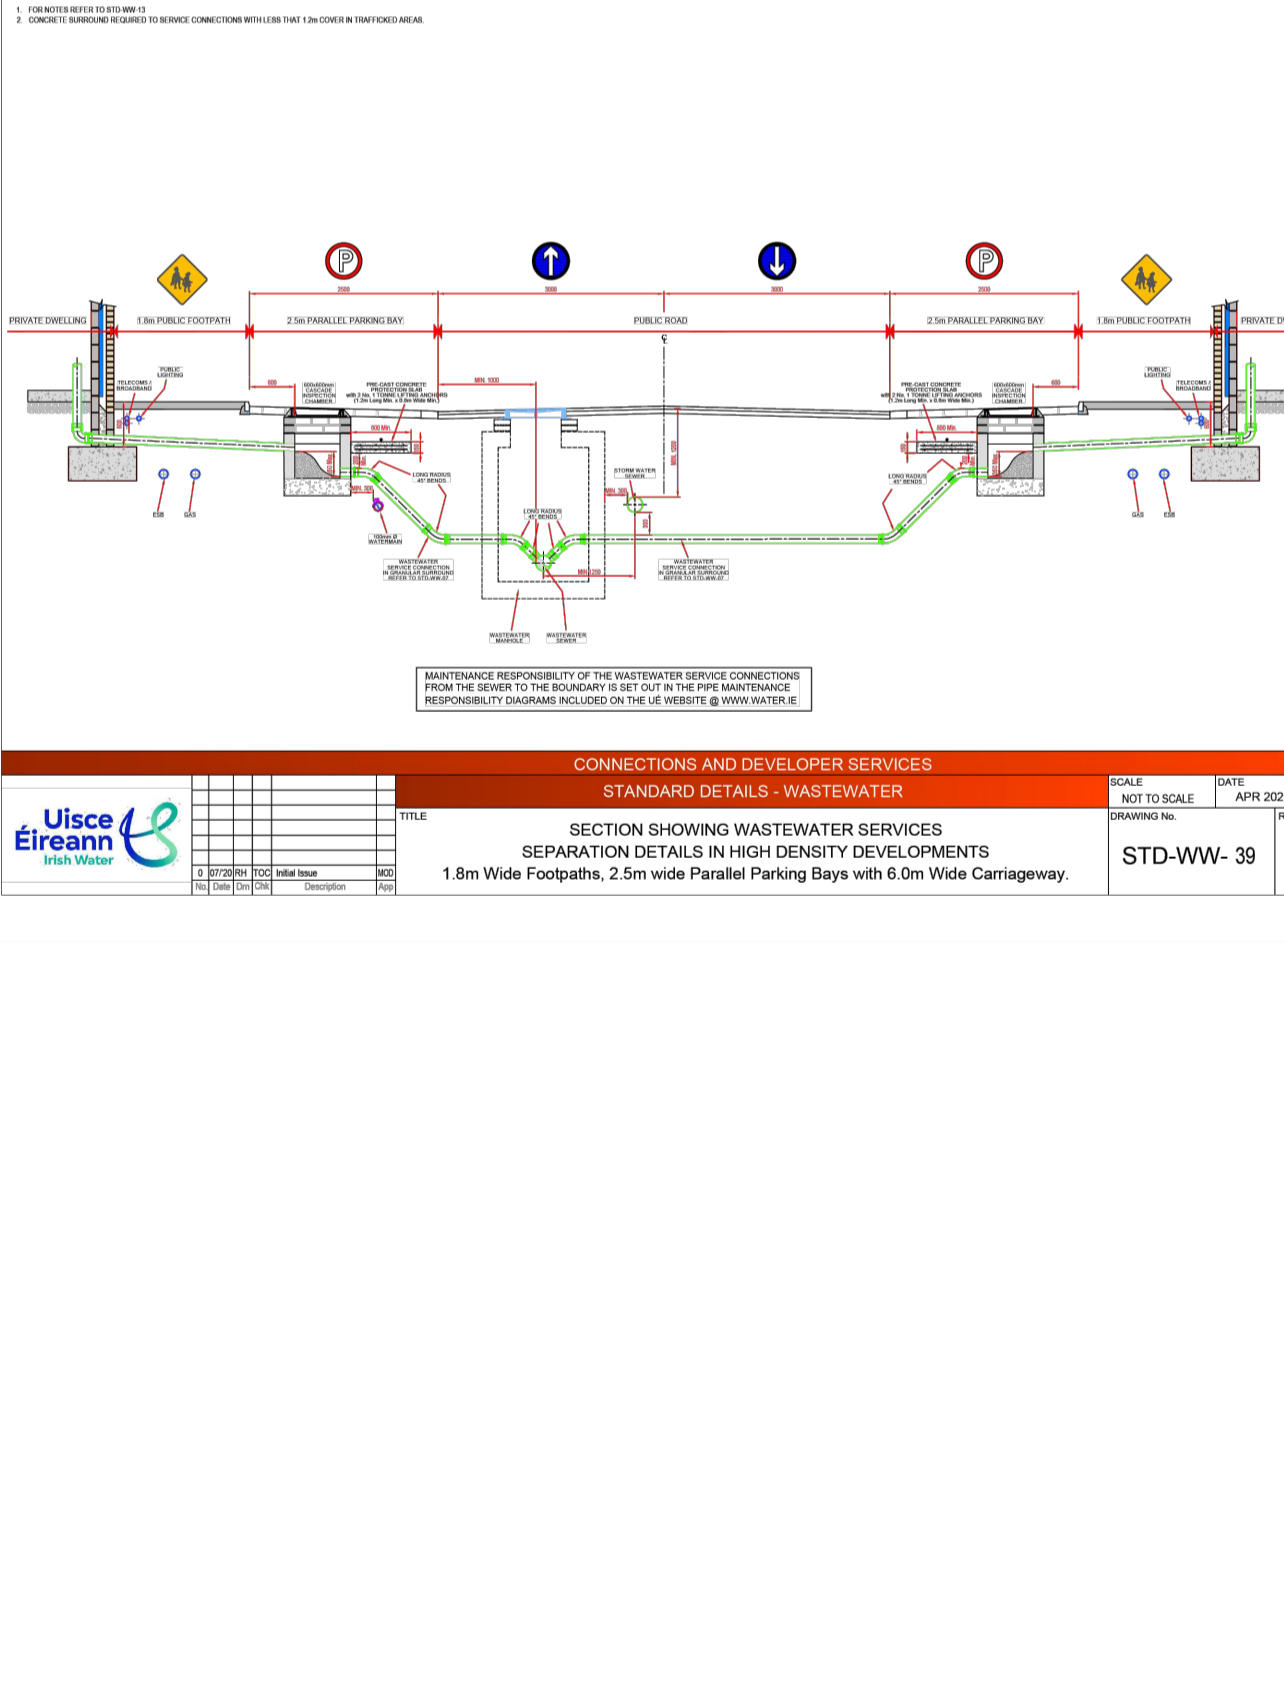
1. FOR NOTES REFER TO STD-WW-13
2. CONCRETE SURROUND REQUIRED TO SERVICE CONNECTIONS WITH LESS THAT 1.2m COVER IN TRAFFICKED AREAS.

2500 3000 3000 2500

PRIVATE DWELLING 1.8m PUBLIC FOOTPATH 2.5m PARALLEL PARKING BAY PUBLIC ROAD 2.5m PARALLEL PARKING BAY 1.8m PUBLIC FOOTPATH PRIVATE D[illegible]

℄

PUBLIC LIGHTING
TELECOMS / BROADBAND
600
600x600mm CASCADE INSPECTION CHAMBER
PRE-CAST CONCRETE PROTECTION SLAB with 2 No. 1 TONNE LIFTING ANCHORS (1.2m Long Min. x 0.8m Wide Min.)
MIN. 1000
600 Min.
LONG RADIUS 45° BENDS
MIN. 300
100mm Ø WATERMAIN
ESB
GAS
WASTEWATER SERVICE CONNECTION IN GRANULAR SURROUND REFER TO STD-WW-07
LONG RADIUS 45° BENDS
STORM WATER SEWER
MIN. 300
MIN. 1200
MIN. 1200
WASTEWATER MANHOLE
WASTEWATER SEWER
WASTEWATER SERVICE CONNECTION IN GRANULAR SURROUND REFER TO STD-WW-07
LONG RADIUS 45° BENDS
PRE-CAST CONCRETE PROTECTION SLAB with 2 No. 1 TONNE LIFTING ANCHORS (1.2m Long Min. x 0.8m Wide Min.)
600x600mm CASCADE INSPECTION CHAMBER
600
600 Min.
PUBLIC LIGHTING
TELECOMS / BROADBAND
GAS
ESB

MAINTENANCE RESPONSIBILITY OF THE WASTEWATER SERVICE CONNECTIONS FROM THE SEWER TO THE BOUNDARY IS SET OUT IN THE PIPE MAINTENANCE RESPONSIBILITY DIAGRAMS INCLUDED ON THE UÉ WEBSITE @ WWW.WATER.IE

CONNECTIONS AND DEVELOPER SERVICES
STANDARD DETAILS - WASTEWATER

Uisce Éireann Irish Water

| 0 | 07/20 | RH | TOC | Initial Issue | MOD |
|---|---|---|---|---|---|
| No. | Date | Drn | Chk | Description | App |

TITLE
SECTION SHOWING WASTEWATER SERVICES SEPARATION DETAILS IN HIGH DENSITY DEVELOPMENTS
1.8m Wide Footpaths, 2.5m wide Parallel Parking Bays with 6.0m Wide Carriageway.

SCALE
NOT TO SCALE
DATE
APR 202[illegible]
DRAWING No.
STD-WW- 39